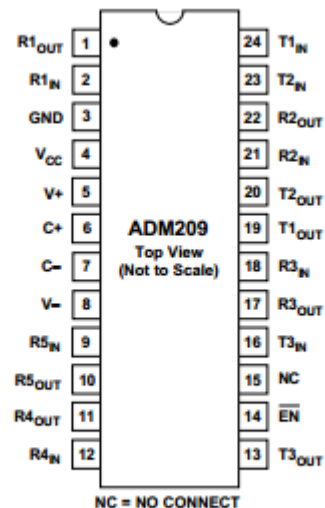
R1$_{OUT}$ 1
R1$_{IN}$ 2
GND 3
V$_{CC}$ 4
V+ 5
C+ 6
C− 7
V− 8
R5$_{IN}$ 9
R5$_{OUT}$ 10
R4$_{OUT}$ 11
R4$_{IN}$ 12

ADM209
Top View
(Not to Scale)

24 T1$_{IN}$
23 T2$_{IN}$
22 R2$_{OUT}$
21 R2$_{IN}$
20 T2$_{OUT}$
19 T1$_{OUT}$
18 R3$_{IN}$
17 R3$_{OUT}$
16 T3$_{IN}$
15 NC
14 $\overline{EN}$
13 T3$_{OUT}$

NC = NO CONNECT